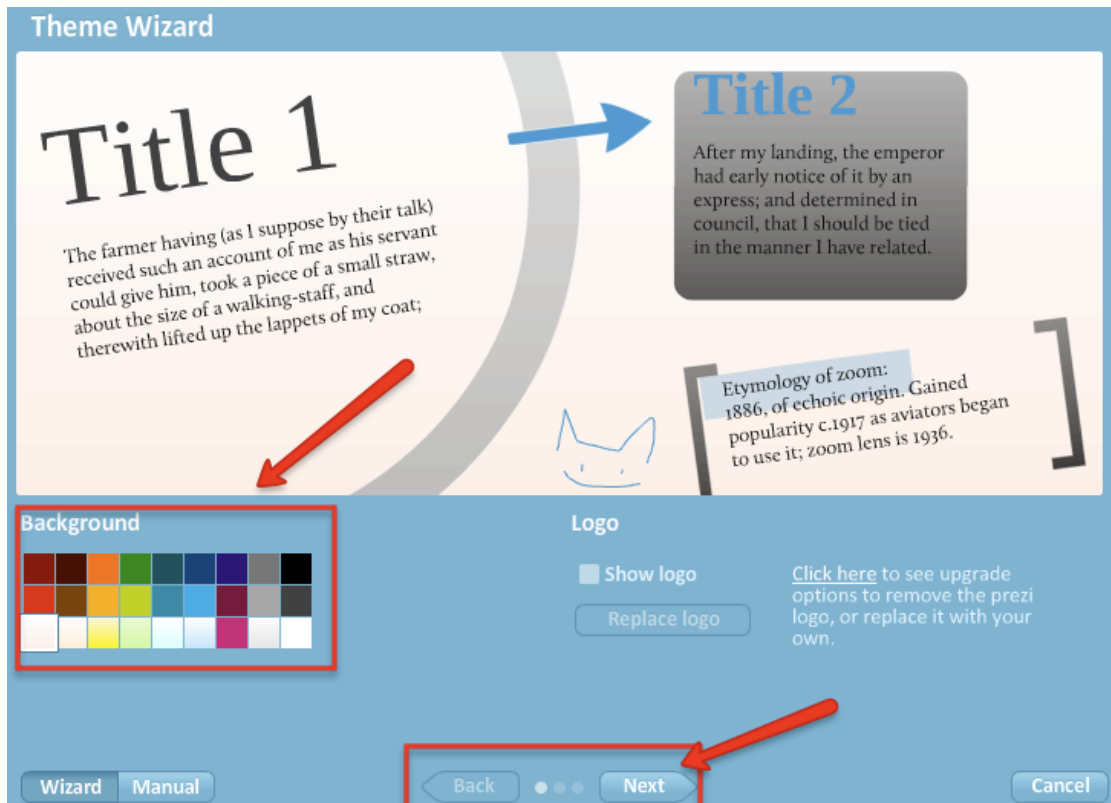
Theme Wizard

Title 1

The farmer having (as I suppose by their talk) received such an account of me as his servant could give him, took a piece of a small straw, about the size of a walking-staff, and therewith lifted up the lappets of my coat;

Title 2

After my landing, the emperor had early notice of it by an express; and determined in council, that I should be tied in the manner I have related.

Etymology of zoom: 1886, of echoic origin. Gained popularity c.1917 as aviators began to use it; zoom lens is 1936.

Background

Logo

Show logo

Replace logo

Click here to see upgrade options to remove the prezi logo, or replace it with your own.

Wizard Manual

Back Next

Cancel